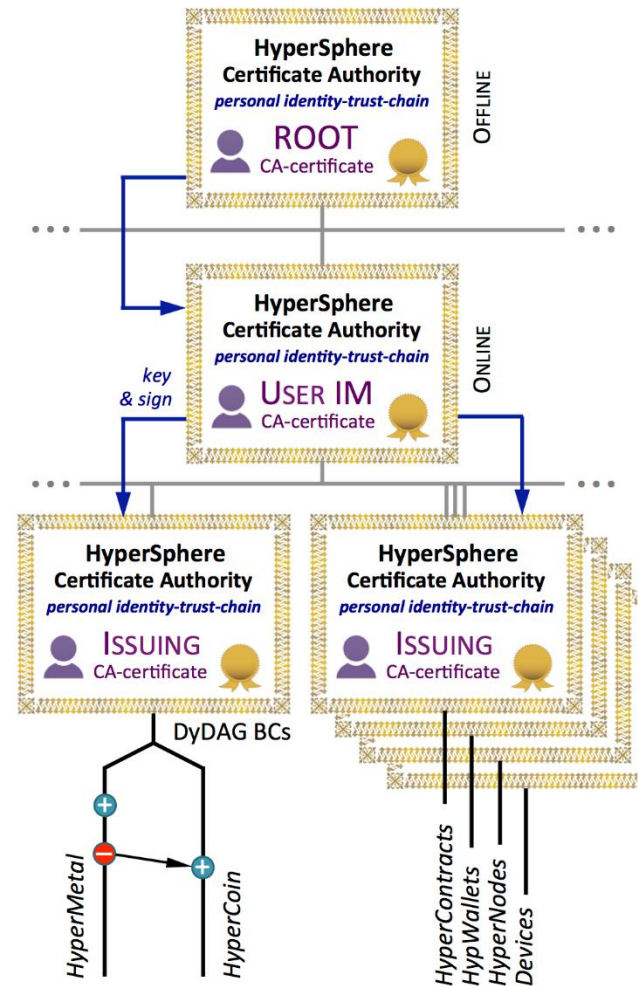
HyperSphere
Certificate Authority
personal identity-trust-chain
ROOT
CA-certificate

OFFLINE

HyperSphere
Certificate Authority
personal identity-trust-chain
USER IM
CA-certificate

ONLINE

key & sign

HyperSphere
Certificate Authority
personal identity-trust-chain
ISSUING
CA-certificate

HyperSphere
Certificate Authority
personal identity-trust-chain
ISSUING
CA-certificate

DyDAG BCs

HyperMetal
HyperCoin

HyperContracts
HypWallets
HyperNodes
Devices